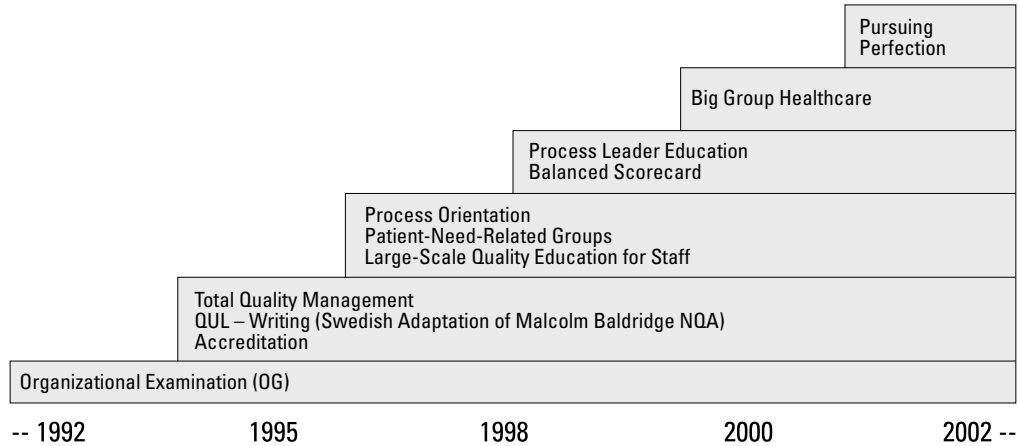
Pursuing Perfection

Big Group Healthcare

Process Leader Education
Balanced Scorecard

Process Orientation
Patient-Need-Related Groups
Large-Scale Quality Education for Staff

Total Quality Management
QUL – Writing (Swedish Adaptation of Malcolm Baldridge NQA)
Accreditation

Organizational Examination (OG)

-- 1992 1995 1998 2000 2002 --